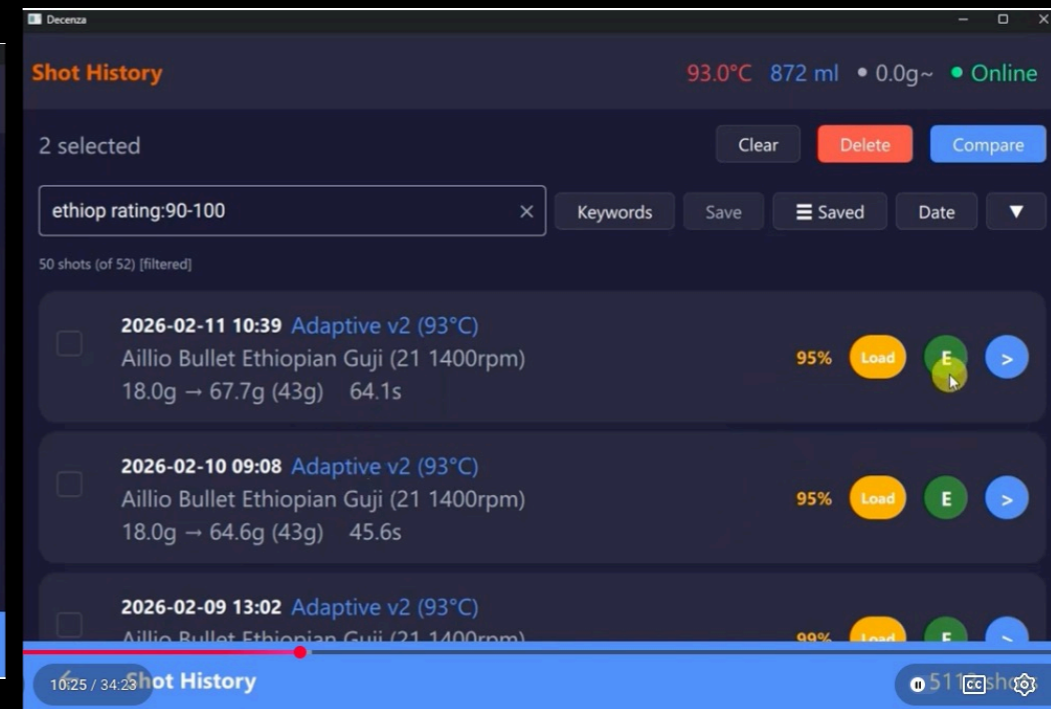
Decenza

Shot History

93.0°C 872 ml • 0.0g~ • Online

2 selected

Clear Delete Compare

ethiop rating:90-100 ✕

Keywords Save ☰ Saved Date ▼

50 shots (of 52) [filtered]

2026-02-11 10:39 Adaptive v2 (93°C)
Aillio Bullet Ethiopian Guji (21 1400rpm)
18.0g → 67.7g (43g) 64.1s

95% Load E >

2026-02-10 09:08 Adaptive v2 (93°C)
Aillio Bullet Ethiopian Guji (21 1400rpm)
18.0g → 64.6g (43g) 45.6s

95% Load E >

2026-02-09 13:02 Adaptive v2 (93°C)
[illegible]

99% Load E >

10:25 / 34:23 Shot History

51 shots